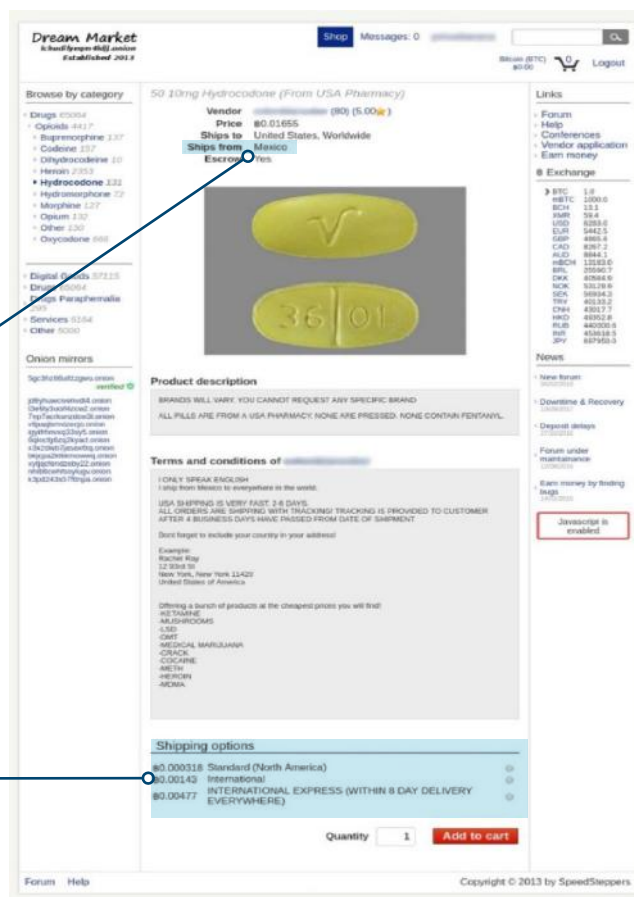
Dream Market
lchudifyeqm4ldjj.onion
Established 2013

Shop Messages: 0

Bitcoin (BTC) ฿0.00 0 Logout

Browse by category

Drugs 65064
Opioids 4417
Buprenorphine 137
Codeine 157
Dihydrocodeine 10
Heroin 2353
Hydrocodone 131
Hydromorphone 72
Morphine 127
Opium 132
Other 130
Oxycodone 886

Digital Goods 57115
Drugs 65064
Drugs Paraphernalia 289
Services 6164
Other 5000

Onion mirrors

verified

50 10mg Hydrocodone (From USA Pharmacy)

Vendor (80) (5.00)
Price ฿0.01655
Ships to United States, Worldwide
Ships from Mexico
Escrow Yes

36 01

Product description

BRANDS WILL VARY. YOU CANNOT REQUEST ANY SPECIFIC BRAND

ALL PILLS ARE FROM A USA PHARMACY. NONE ARE PRESSED. NONE CONTAIN FENTANYL.

Terms and conditions of

I ONLY SPEAK ENGLISH
I ship from Mexico to everywhere in the world.

USA SHIPPING IS VERY FAST: 2-6 DAYS.
ALL ORDERS ARE SHIPPING WITH TRACKING! TRACKING IS PROVIDED TO CUSTOMER AFTER 4 BUSINESS DAYS HAVE PASSED FROM DATE OF SHIPMENT

Dont forget to include your country in your address!

Example:
Rachel Ray
12 93rd St
New York, New York 11420
United States of America

Offering a bunch of products at the cheapest prices you will find!
-KETAMINE
-MUSHROOMS
-LSD
-DMT
-MEDICAL MARIJUANA
-CRACK
-COCAINE
-METH
-HEROIN
-MDMA

Shipping options

฿0.000318 Standard (North America)
฿0.00143 International
฿0.00477 INTERNATIONAL EXPRESS (WITHIN 8 DAY DELIVERY EVERYWHERE)

Quantity 1 Add to cart

Links
Forum
Help
Conferences
Vendor application
Earn money

Exchange

| BTC | 1.0 |
|---|---|
| mBTC | 1000.0 |
| BCH | 13.1 |
| XMR | 59.4 |
| USD | 6283.0 |
| EUR | 5442.5 |
| GBP | 4865.4 |
| CAD | 8267.2 |
| AUD | 8844.1 |
| mBCH | 13183.0 |
| BRL | 25590.7 |
| DKK | 40568.9 |
| NOK | 53128.9 |
| SEK | 56934.3 |
| TRY | 40133.2 |
| CNH | 43017.7 |
| HKD | 49352.8 |
| RUB | 440300.9 |
| INR | 459618.5 |
| JPY | 687950.0 |

News
New forum!
Downtime & Recovery
Deposit delays
Forum under maintainance
Earn money by finding bugs

Javascript is enabled

Forum Help

Copyright © 2013 by SpeedSteppers